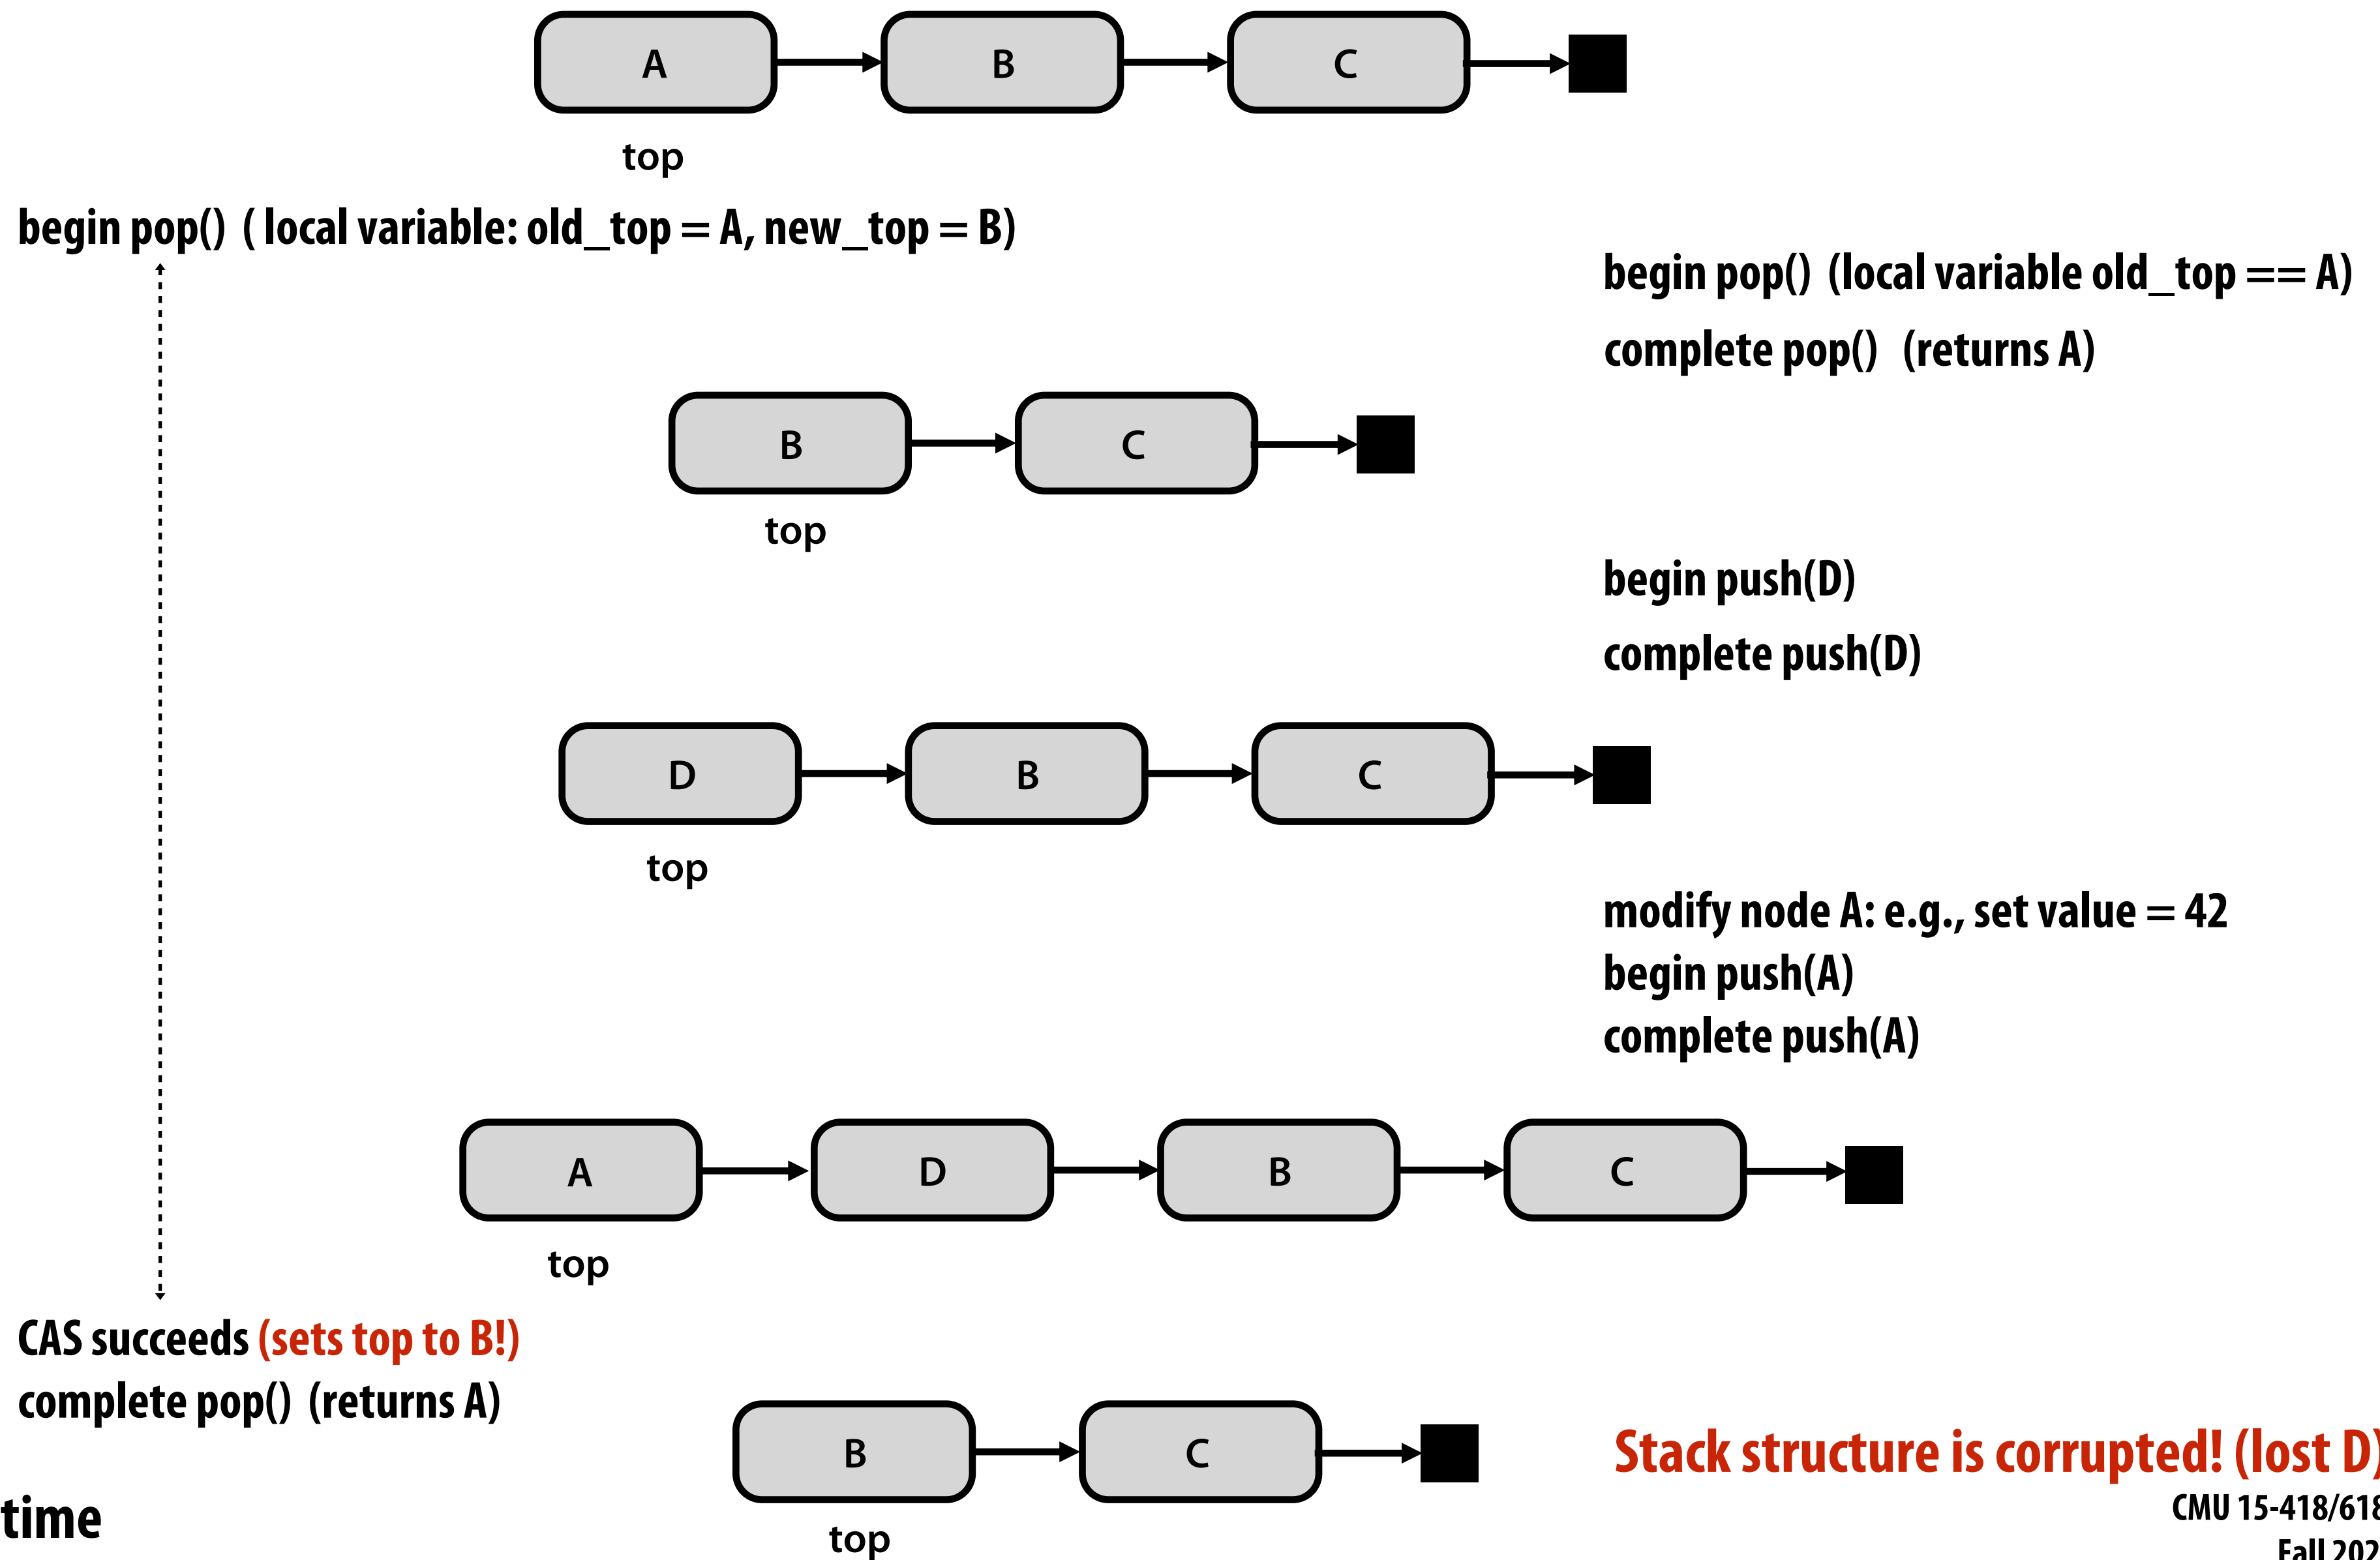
A

B

C

top

begin pop() ( local variable: old_top = A, new_top = B)

begin pop() (local variable old_top == A)

complete pop() (returns A)

B

C

top

begin push(D)

complete push(D)

D

B

C

top

modify node A: e.g., set value = 42

begin push(A)

complete push(A)

A

D

B

C

top

CAS succeeds (sets top to B!)

complete pop() (returns A)

B

C

top

Stack structure is corrupted! (lost D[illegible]

time

CMU 15-418/61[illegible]

Fall 202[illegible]